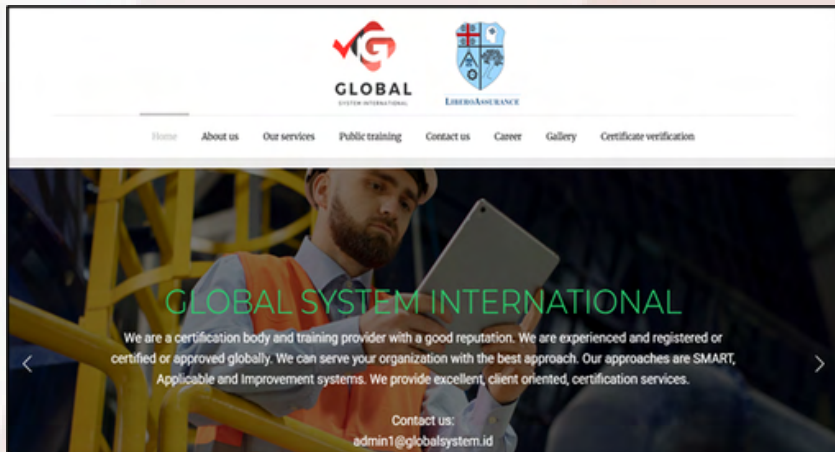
GLOBAL
SYSTEM INTERNATIONAL

LIBEROASSURANCE

Home About us Our services Public training Contact us Career Gallery Certificate verification

GLOBAL SYSTEM INTERNATIONAL

We are a certification body and training provider with a good reputation. We are experienced and registered or certified or approved globally. We can serve your organization with the best approach. Our approaches are SMART, Applicable and Improvement systems. We provide excellent, client oriented, certification services.

Contact us:
admin1@globalsystem.id